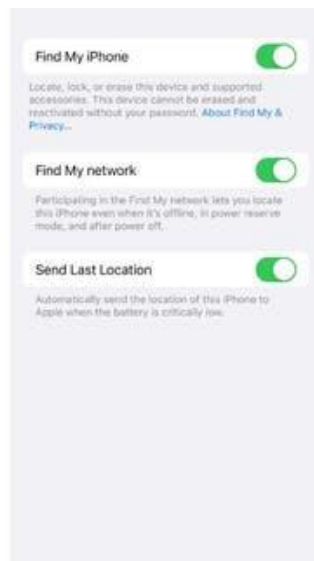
Find My iPhone

Locate, lock, or erase this device and supported accessories. This device cannot be erased and reactivated without your password. About Find My & Privacy...

Find My network

Participating in the Find My network lets you locate this iPhone even when it's offline, in power reserve mode, and after power off.

Send Last Location

Automatically send the location of this iPhone to Apple when the battery is critically low.